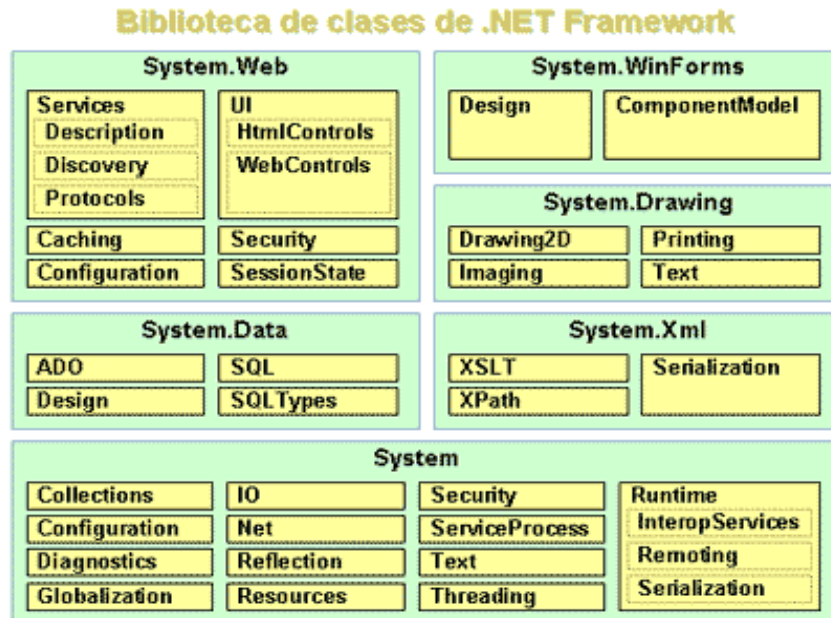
Biblioteca de clases de .NET Framework

System.Web

Services
Description
Discovery
Protocols

UI
HtmlControls
WebControls

Caching
Security
Configuration
SessionState

System.WinForms

Design
ComponentModel

System.Drawing

Drawing2D
Printing
Imaging
Text

System.Data

ADO
SQL
Design
SQLTypes

System.Xml

XSLT
Serialization
XPath

System

Collections
IO
Security
Configuration
Net
ServiceProcess
Diagnostics
Reflection
Text
Globalization
Resources
Threading

Runtime
InteropServices
Remoting
Serialization